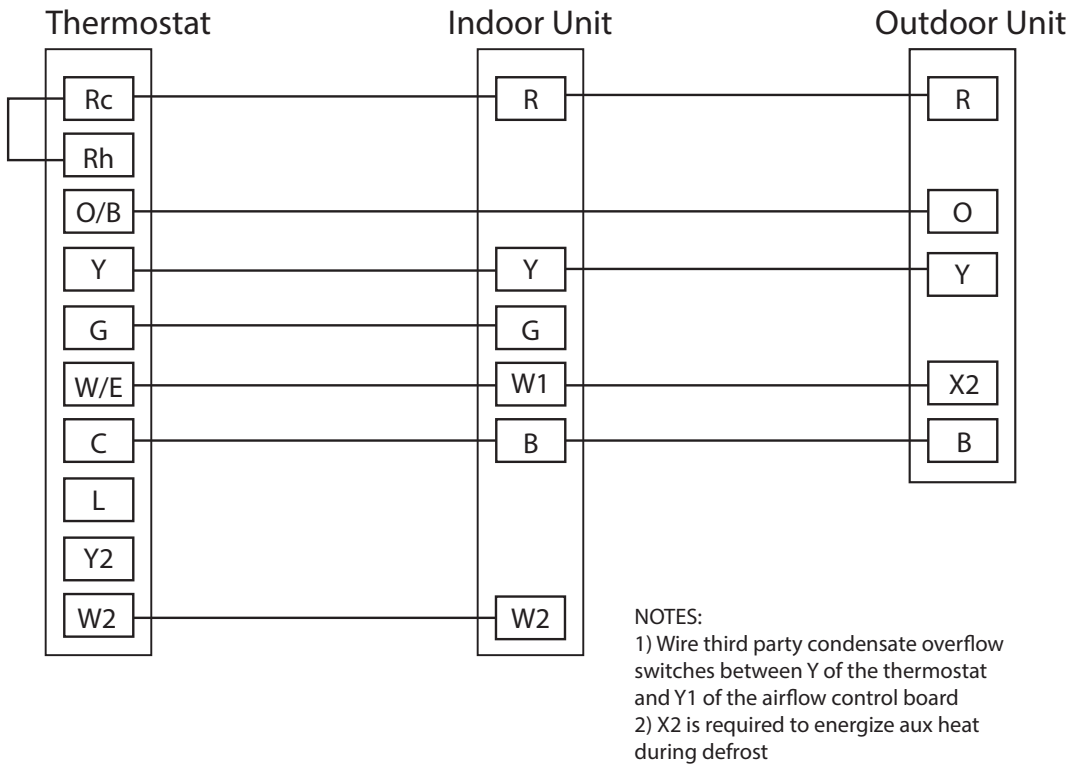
Thermostat

Indoor Unit

Outdoor Unit

Rc

Rh

O/B

Y

G

W/E

C

L

Y2

W2

R

Y

G

W1

B

W2

R

O

Y

X2

B

NOTES:
1) Wire third party condensate overflow switches between Y of the thermostat and Y1 of the airflow control board
2) X2 is required to energize aux heat during defrost